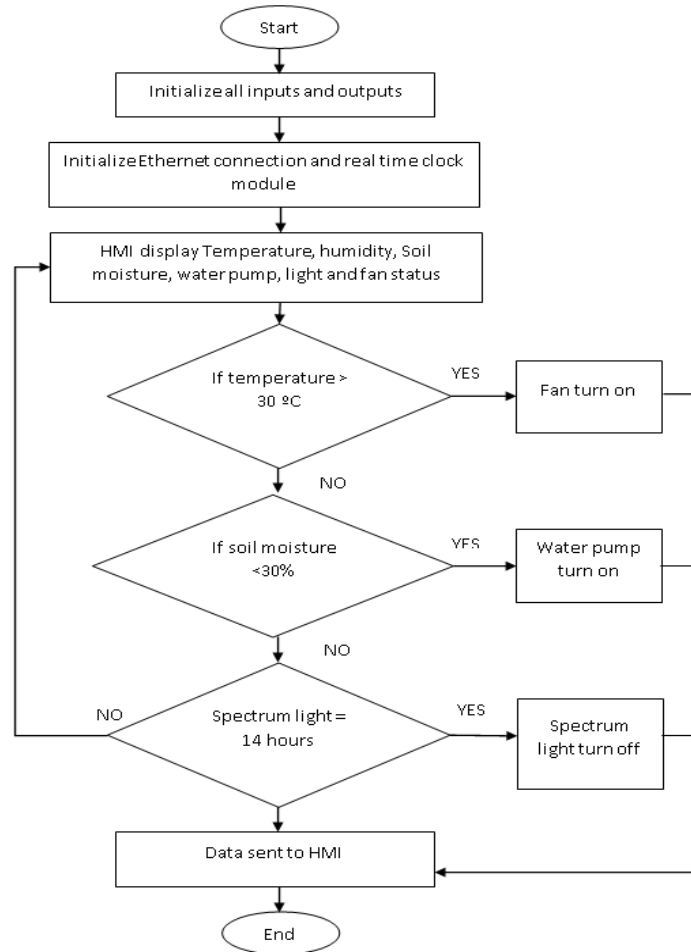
Start

Initialize all inputs and outputs

Initialize Ethernet connection and real time clock module

HMI display Temperature, humidity, Soil moisture, water pump, light and fan status

If temperature > 30 ºC

YES

Fan turn on

NO

If soil moisture <30%

YES

Water pump turn on

NO

NO

Spectrum light = 14 hours

YES

Spectrum light turn off

Data sent to HMI

End